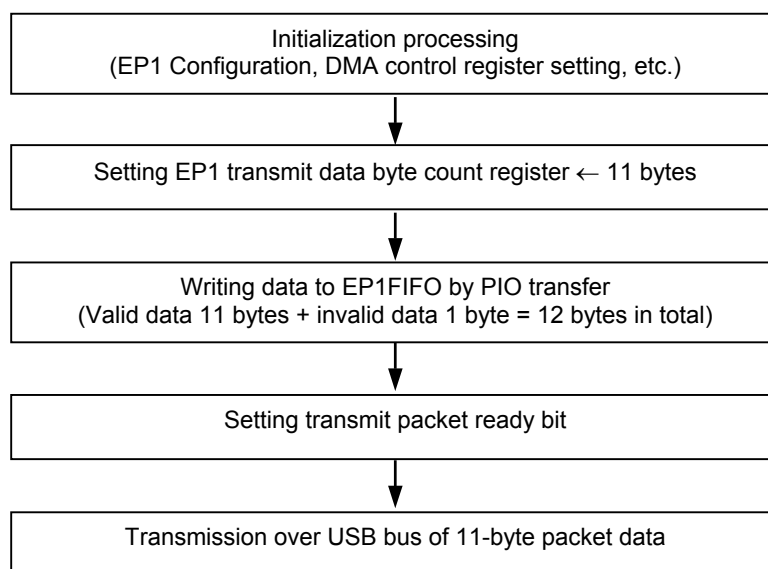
Initialization processing
(EP1 Configuration, DMA control register setting, etc.)

Setting EP1 transmit data byte count register $\leftarrow$ 11 bytes

Writing data to EP1FIFO by PIO transfer
(Valid data 11 bytes + invalid data 1 byte = 12 bytes in total)

Setting transmit packet ready bit

Transmission over USB bus of 11-byte packet data